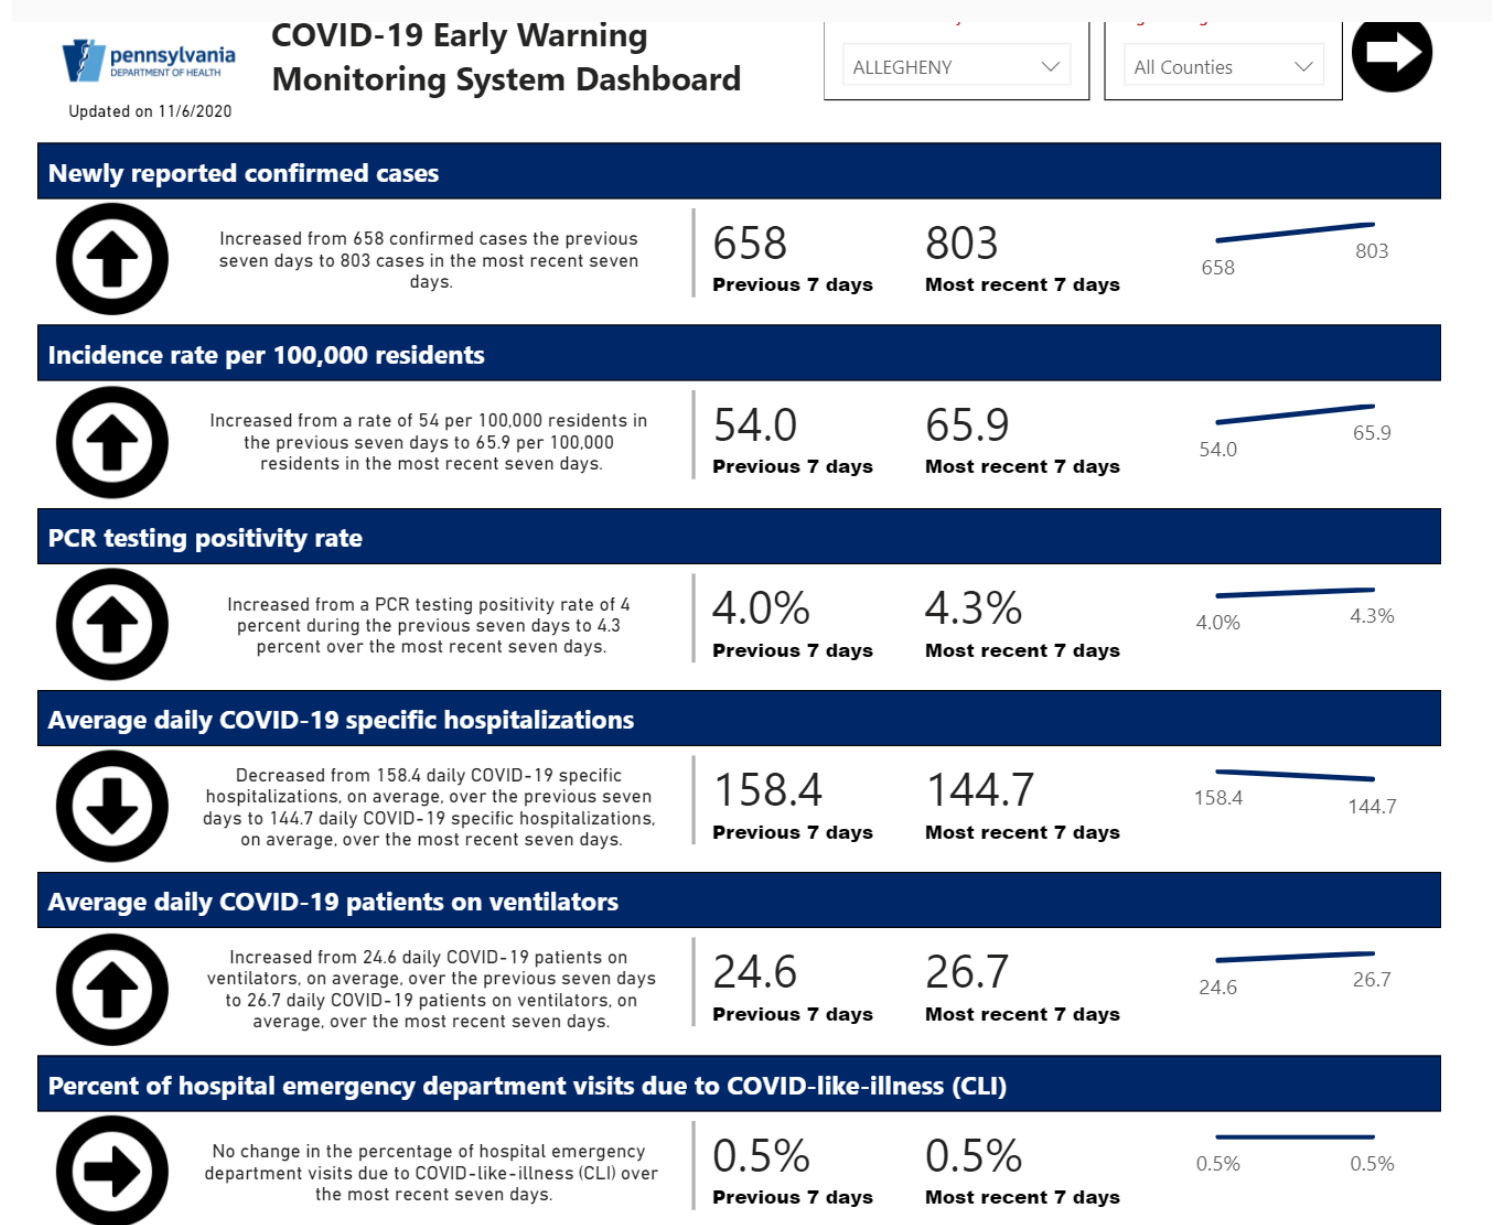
pennsylvania
DEPARTMENT OF HEALTH

Updated on 11/6/2020

COVID-19 Early Warning Monitoring System Dashboard

ALLEGHENY

All Counties

Newly reported confirmed cases

Increased from 658 confirmed cases the previous seven days to 803 cases in the most recent seven days.

658
Previous 7 days

803
Most recent 7 days

658
803

Incidence rate per 100,000 residents

Increased from a rate of 54 per 100,000 residents in the previous seven days to 65.9 per 100,000 residents in the most recent seven days.

54.0
Previous 7 days

65.9
Most recent 7 days

54.0
65.9

PCR testing positivity rate

Increased from a PCR testing positivity rate of 4 percent during the previous seven days to 4.3 percent over the most recent seven days.

4.0%
Previous 7 days

4.3%
Most recent 7 days

4.0%
4.3%

Average daily COVID-19 specific hospitalizations

Decreased from 158.4 daily COVID-19 specific hospitalizations, on average, over the previous seven days to 144.7 daily COVID-19 specific hospitalizations, on average, over the most recent seven days.

158.4
Previous 7 days

144.7
Most recent 7 days

158.4
144.7

Average daily COVID-19 patients on ventilators

Increased from 24.6 daily COVID-19 patients on ventilators, on average, over the previous seven days to 26.7 daily COVID-19 patients on ventilators, on average, over the most recent seven days.

24.6
Previous 7 days

26.7
Most recent 7 days

24.6
26.7

Percent of hospital emergency department visits due to COVID-like-illness (CLI)

No change in the percentage of hospital emergency department visits due to COVID-like-illness (CLI) over the most recent seven days.

0.5%
Previous 7 days

0.5%
Most recent 7 days

0.5%
0.5%